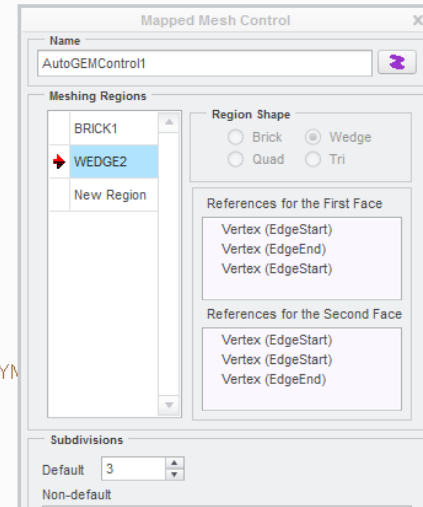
Mapped Mesh Control

Name

AutoGEMControl1

Meshing Regions

BRICK1

WEDGE2

New Region

Region Shape

Brick

Wedge

Quad

Tri

References for the First Face

Vertex (EdgeStart)

Vertex (EdgeEnd)

Vertex (EdgeStart)

References for the Second Face

Vertex (EdgeStart)

Vertex (EdgeStart)

Vertex (EdgeEnd)

YM

Subdivisions

Default 3

Non-default